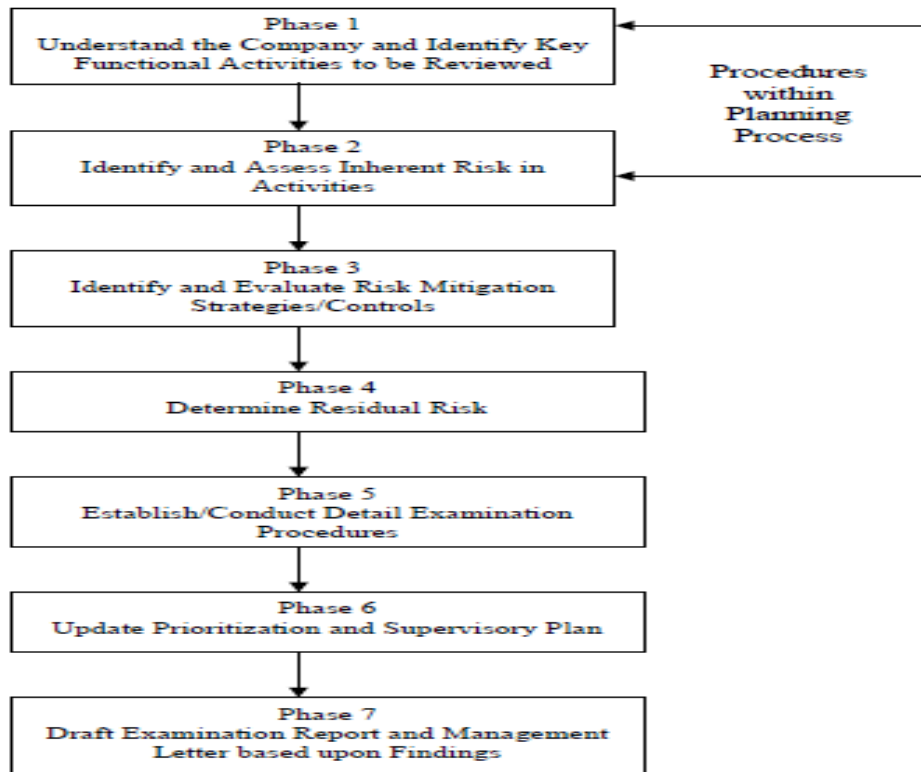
Phase 1
Understand the Company and Identify Key Functional Activities to be Reviewed

Procedures within Planning Process

Phase 2
Identify and Assess Inherent Risk in Activities

Phase 3
Identify and Evaluate Risk Mitigation Strategies/Controls

Phase 4
Determine Residual Risk

Phase 5
Establish/Conduct Detail Examination Procedures

Phase 6
Update Prioritization and Supervisory Plan

Phase 7
Draft Examination Report and Management Letter based upon Findings